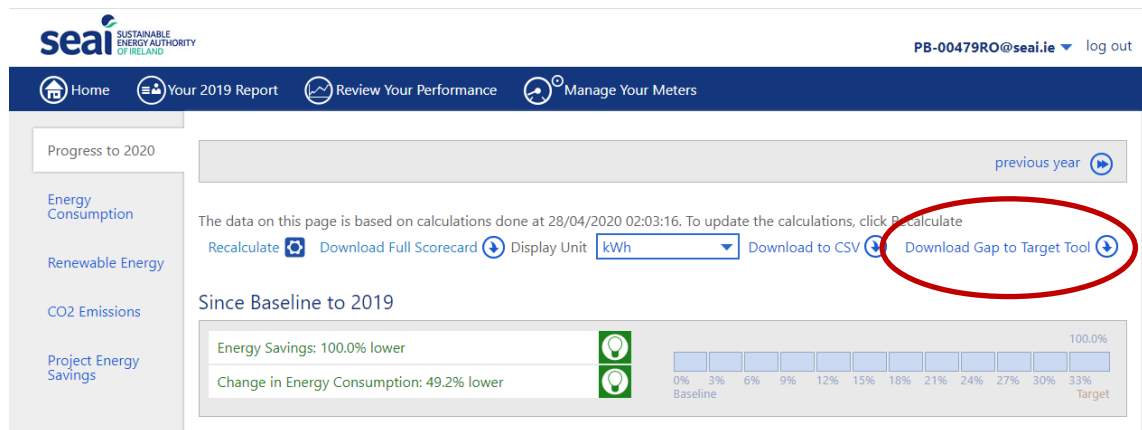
seai SUSTAINABLE ENERGY AUTHORITY OF IRELAND

PB-00479RO@seai.ie log out

Home Your 2019 Report Review Your Performance Manage Your Meters

Progress to 2020

Energy Consumption

Renewable Energy

CO2 Emissions

Project Energy Savings

previous year

The data on this page is based on calculations done at 28/04/2020 02:03:16. To update the calculations, click Recalculate

Recalculate Download Full Scorecard Display Unit kWh Download to CSV Download Gap to Target Tool

Since Baseline to 2019

Energy Savings: 100.0% lower

Change in Energy Consumption: 49.2% lower

100.0%

0% 3% 6% 9% 12% 15% 18% 21% 24% 27% 30% 33%
Baseline Target